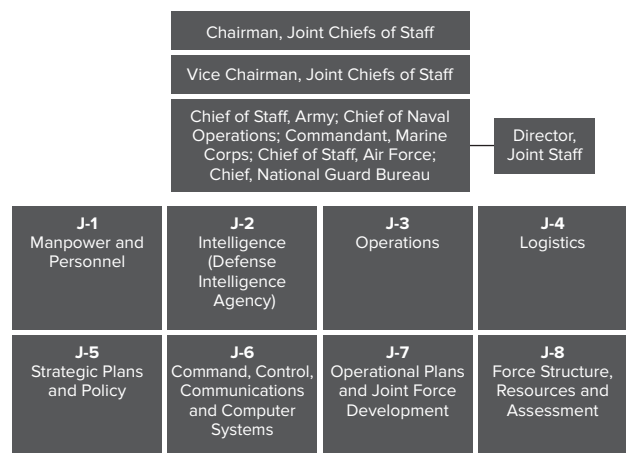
Chairman, Joint Chiefs of Staff

Vice Chairman, Joint Chiefs of Staff

Chief of Staff, Army; Chief of Naval Operations; Commandant, Marine Corps; Chief of Staff, Air Force; Chief, National Guard Bureau

Director, Joint Staff

J-1
Manpower and Personnel

J-2
Intelligence (Defense Intelligence Agency)

J-3
Operations

J-4
Logistics

J-5
Strategic Plans and Policy

J-6
Command, Control, Communications and Computer Systems

J-7
Operational Plans and Joint Force Development

J-8
Force Structure, Resources and Assessment